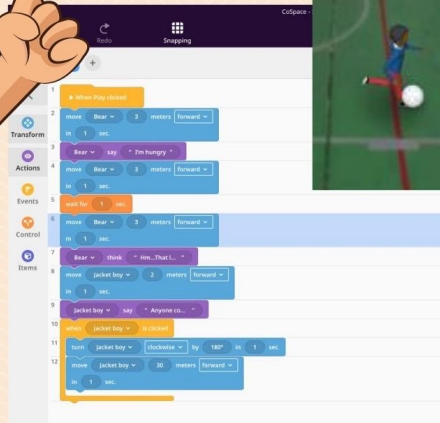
CoSpace

Redo

Snapping

+

1 When Play clicked

2 move Bear 3 meters forward in 1 sec.

3 Bear say " I'm hungry "

4 move Bear 3 meters forward in 1 sec.

5 wait for 1 sec.

6 move Bear 3 meters forward in 1 sec.

7 Bear think " Hm...That I... "

8 move jacket boy 2 meters forward in 1 sec.

9 jacket boy say " Anyone co... "

10 when jacket boy is clicked

11 turn jacket boy clockwise by 180° in 1 sec.

12 move jacket boy 30 meters forward in 1 sec.

Transform

Actions

Events

Control

Items